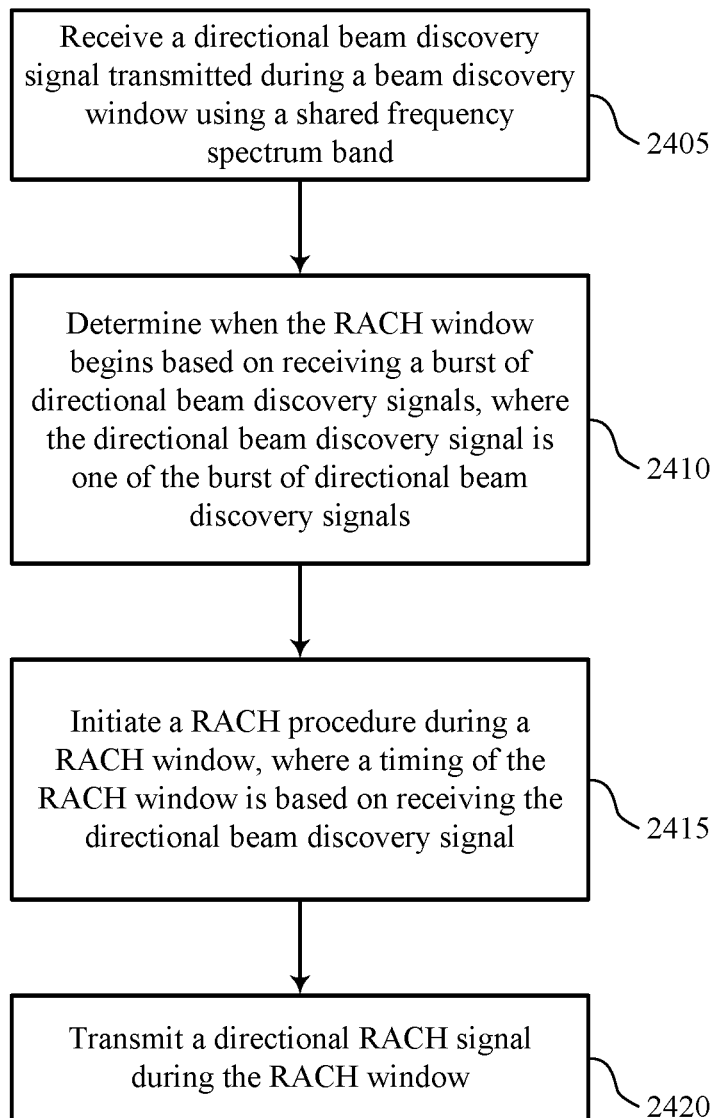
Receive a directional beam discovery signal transmitted during a beam discovery window using a shared frequency spectrum band

2405

Determine when the RACH window begins based on receiving a burst of directional beam discovery signals, where the directional beam discovery signal is one of the burst of directional beam discovery signals

2410

Initiate a RACH procedure during a RACH window, where a timing of the RACH window is based on receiving the directional beam discovery signal

2415

Transmit a directional RACH signal during the RACH window

2420